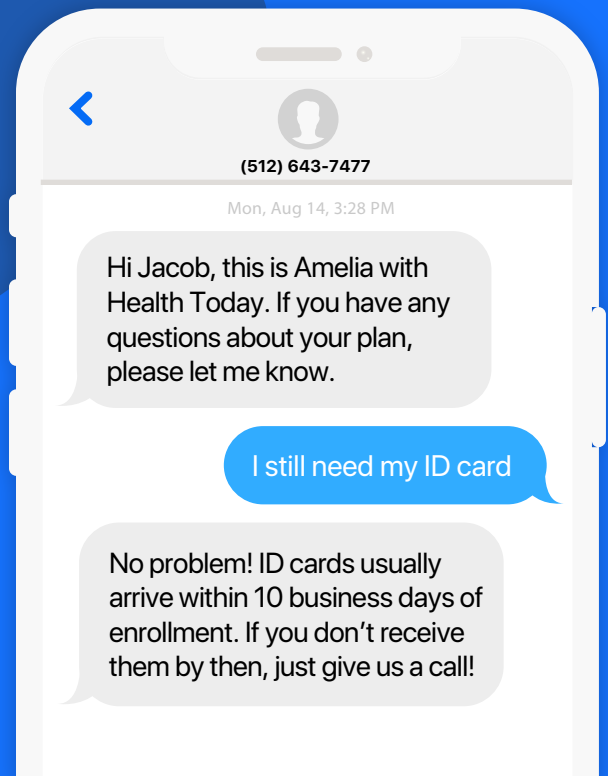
<

(512) 643-7477

Mon, Aug 14, 3:28 PM

Hi Jacob, this is Amelia with Health Today. If you have any questions about your plan, please let me know.

I still need my ID card

No problem! ID cards usually arrive within 10 business days of enrollment. If you don’t receive them by then, just give us a call!